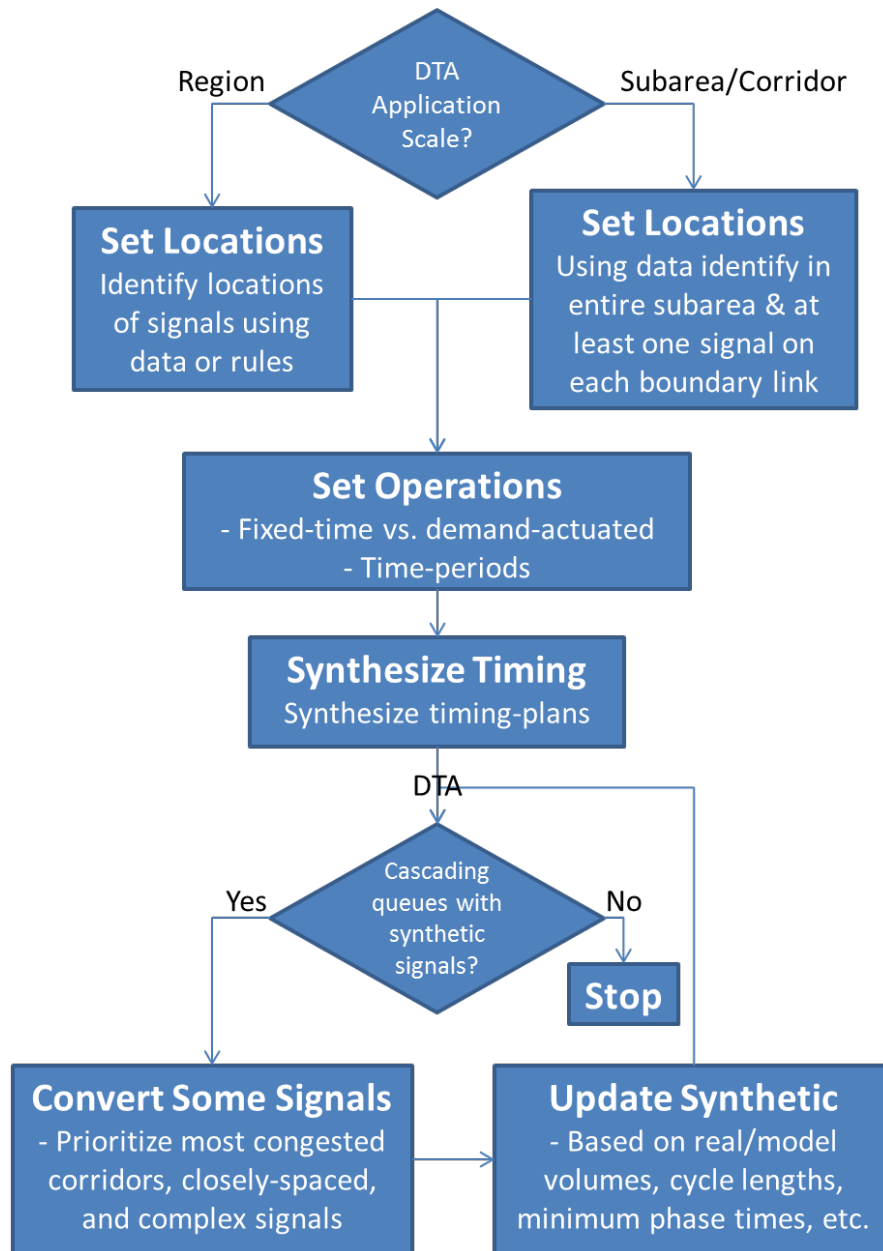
DTA Application Scale?

Region

Subarea/Corridor

Set Locations
Identify locations of signals using data or rules

Set Locations
Using data identify in entire subarea & at least one signal on each boundary link

Set Operations
- Fixed-time vs. demand-actuated
- Time-periods

Synthesize Timing
Synthesize timing-plans

DTA

Cascading queues with synthetic signals?

Yes

No

Stop

Convert Some Signals
- Prioritize most congested corridors, closely-spaced, and complex signals

Update Synthetic
- Based on real/model volumes, cycle lengths, minimum phase times, etc.